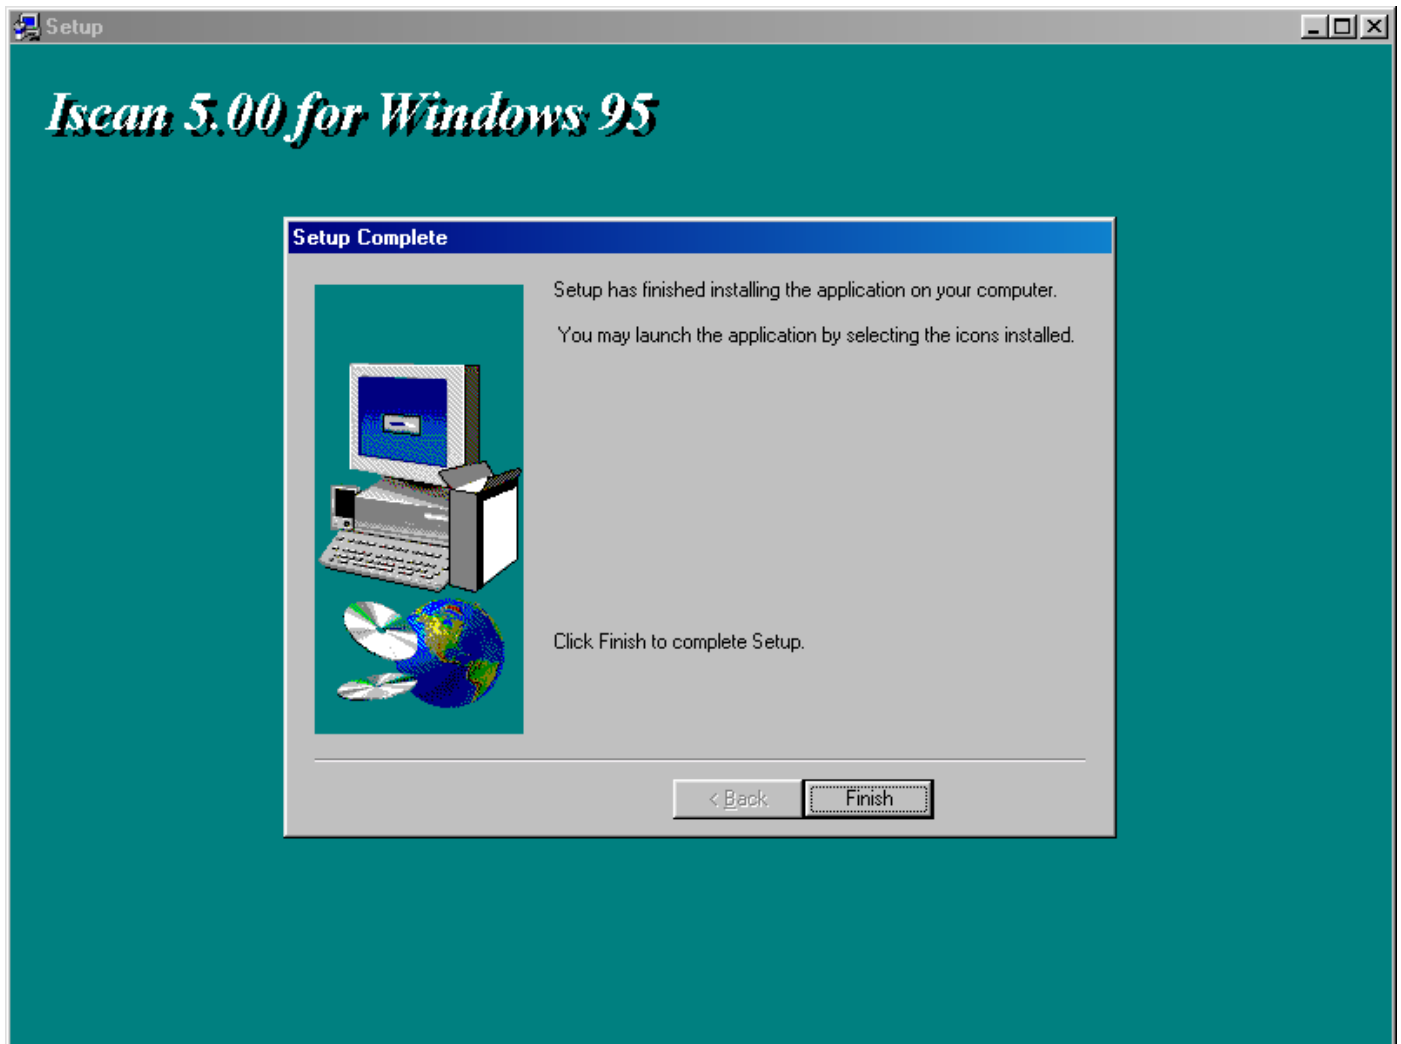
Setup

Iscan 5.00 for Windows 95

Setup Complete

Setup has finished installing the application on your computer.

You may launch the application by selecting the icons installed.

Click Finish to complete Setup.

< Back

Finish